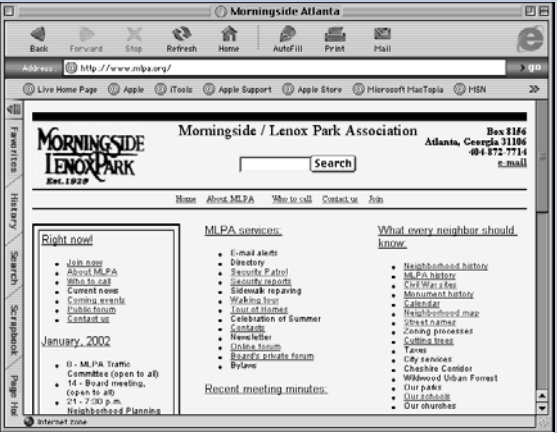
Morningside Atlanta

Back Forward Stop Refresh Home AutoFill Print Mail

Address: http://www.mlpa.org/ go

Live Home Page Apple iTools Apple Support Apple Store Microsoft MacTopia MSN

Favorites History Search Scrapbook Page Hol

MORNINGSIDE LENOX PARK Est. 1929

Morningside / Lenox Park Association

Box 8156
Atlanta, Georgia 31106
404-872-7714
e-mail

Search

Home About MLPA Who to call Contact us Join

Right now!

- Join now
- About MLPA
- Who to call
- Current news
- Coming events
- Public forum
- Contact us

January, 2002

- 8 - MLPA Traffic Committee (open to all)
- 14 - Board meeting, (open to all)
- 21 - 7:30 p.m. Neighborhood Planning

MLPA services:

- E-mail alerts
- Directory
- Security Patrol
- Security reports
- Sidewalk repaving
- Walking tour
- Tour of Homes
- Celebration of Summer
- Contacts
- Newsletter
- Online forum
- Board's private forum
- Bylaws

Recent meeting minutes:

What every neighbor should know:

- Neighborhood history
- MLPA history
- Civil War sites
- Monument history
- Calendar
- Neighborhood map
- Street names
- Zoning processes
- Cutting trees
- Taxes
- City services
- Cheshire Corridor
- Wildwood Urban Forrest
- Our parks
- Our schools
- Our churches

Internet zone